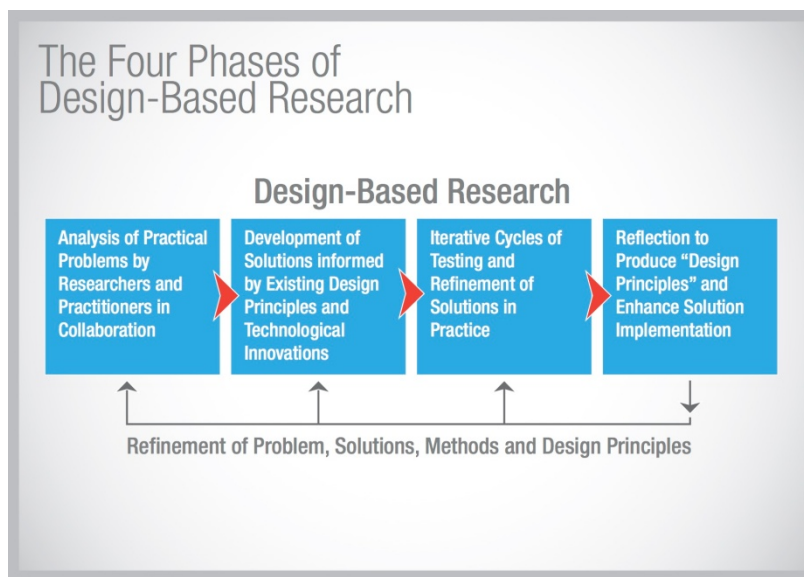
The Four Phases of Design-Based Research

Design-Based Research

Analysis of Practical Problems by Researchers and Practitioners in Collaboration

Development of Solutions informed by Existing Design Principles and Technological Innovations

Iterative Cycles of Testing and Refinement of Solutions in Practice

Reflection to Produce "Design Principles" and Enhance Solution Implementation

Refinement of Problem, Solutions, Methods and Design Principles